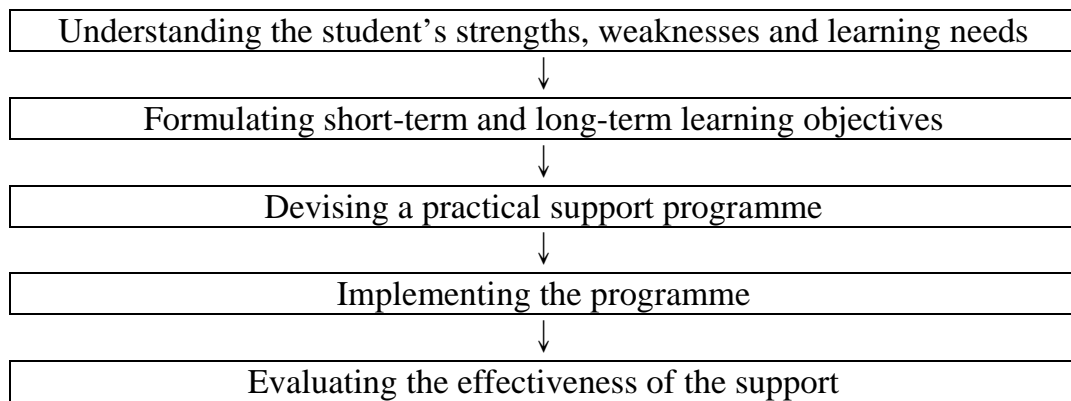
Understanding the student’s strengths, weaknesses and learning needs

↓

Formulating short-term and long-term learning objectives

↓

Devising a practical support programme

↓

Implementing the programme

↓

Evaluating the effectiveness of the support